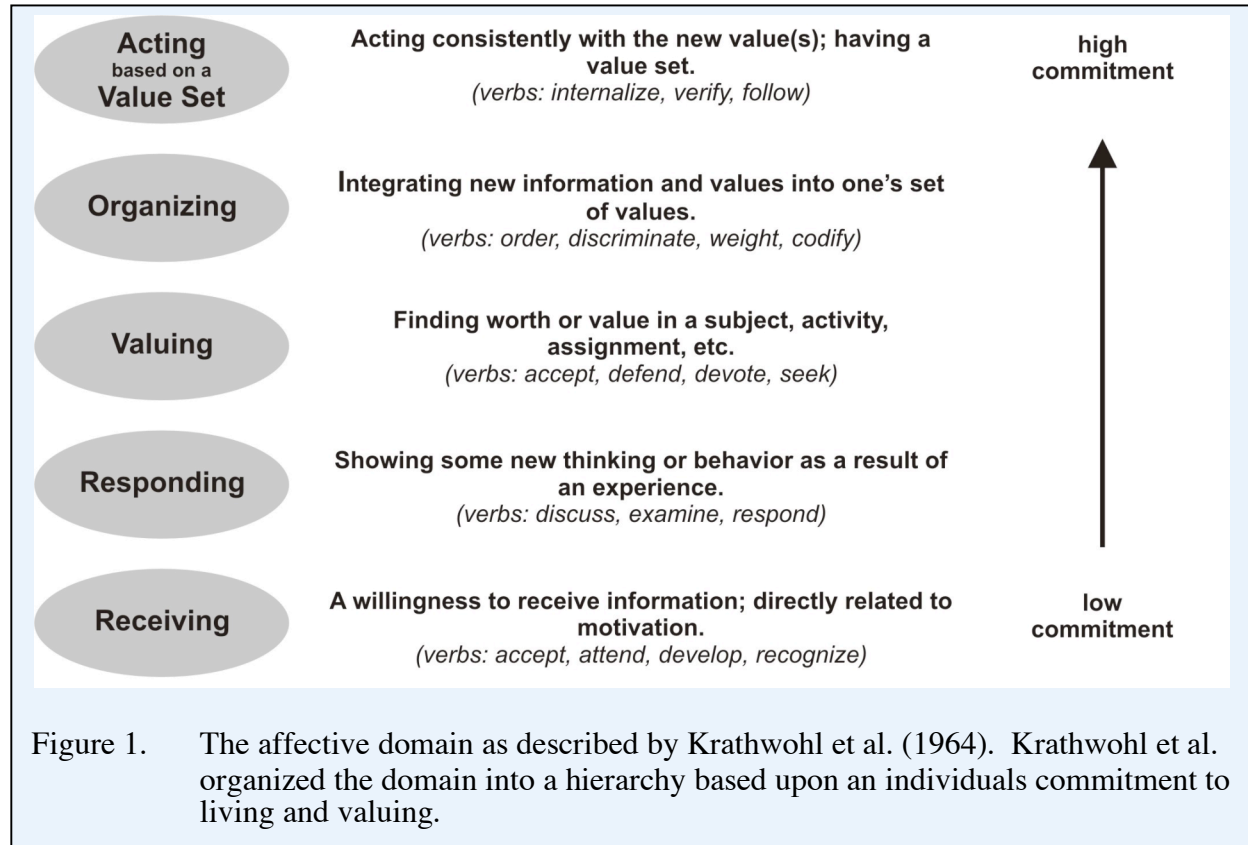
Acting based on a Value Set

Acting consistently with the new value(s); having a value set.
(verbs: internalize, verify, follow)

high commitment

Organizing

Integrating new information and values into one's set of values.
(verbs: order, discriminate, weight, codify)

Valuing

Finding worth or value in a subject, activity, assignment, etc.
(verbs: accept, defend, devote, seek)

Responding

Showing some new thinking or behavior as a result of an experience.
(verbs: discuss, examine, respond)

Receiving

A willingness to receive information; directly related to motivation.
(verbs: accept, attend, develop, recognize)

low commitment

Figure 1. The affective domain as described by Krathwohl et al. (1964). Krathwohl et al. organized the domain into a hierarchy based upon an individuals commitment to living and valuing.